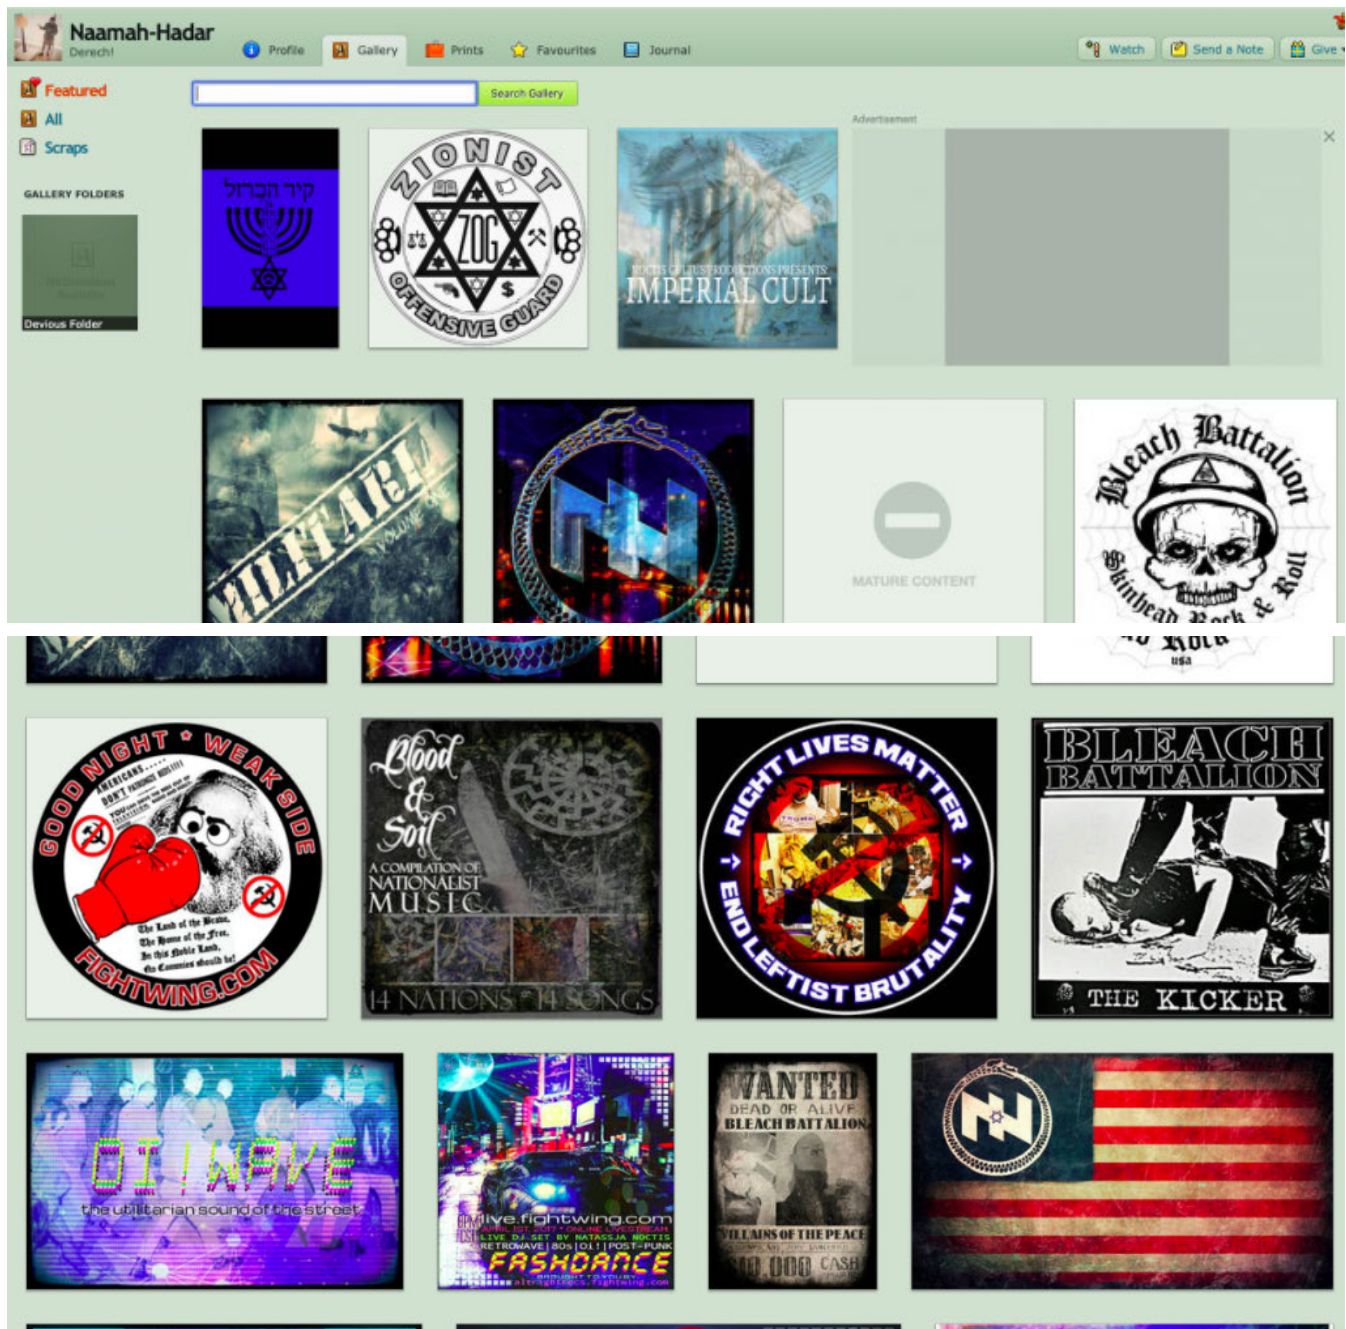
Naamah-Hadar
Derech!

Profile Gallery Prints Favourites Journal

Watch Send a Note Give

Featured
All
Scraps

Search Gallery

GALLERY FOLDERS

Devious Folder

Advertisement

קיר הכרוב

ZIONIST ZOG OFFENSIVE GUARD

NOCTIS CULTUS PRODUCTIONS PRESENTS
IMPERIAL CULT

MILITARIA VOLUME ONE

MATURE CONTENT

Bleach Battalion
Skinhead Rock & Roll
usa

GOOD NIGHT * WEAK SIDE
AMERICANS..... DON'T PATRONIZE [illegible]
The Land of the Brave, The Home of the Free, In this Noble Land, No Commies should be!
FIGHTWING.COM

Blood & Soil
A COMPILATION OF NATIONALIST MUSIC
14 NATIONS 14 SONGS

RIGHT LIVES MATTER
END LEFTIST BRUTALITY

BLEACH BATTALION
THE KICKER

OI! WAVE
the utilitarian sound of the street

live.fightwing.com
APRIL 1ST 2017 ONLINE LIVESTREAM
LIVE DJ SET BY NATASSJA NOCTIS
RETROWAVE | 80s | OI! | POST-PUNK
FASHDANCE
BROUGHT TO YOU BY
altrightrecs.fightwing.com

WANTED
DEAD OR ALIVE
BLEACH BATTALION
VILLAINS OF THE PEACE
$10,000 CASH